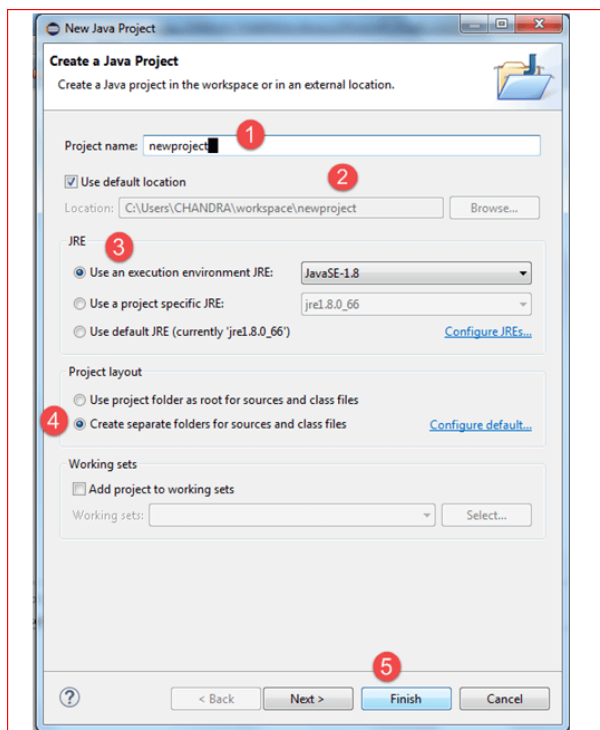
New Java Project

Create a Java Project

Create a Java project in the workspace or in an external location.

Project name: newproject

1

Use default location

2

Location: C:\Users\CHANDRA\workspace\newproject

Browse...

JRE

3

Use an execution environment JRE: JavaSE-1.8

Use a project specific JRE: jre1.8.0_66

Use default JRE (currently 'jre1.8.0_66')

Configure JREs...

Project layout

Use project folder as root for sources and class files

4

Create separate folders for sources and class files

Configure default...

Working sets

Add project to working sets

Working sets:

Select...

5

?

< Back

Next >

Finish

Cancel